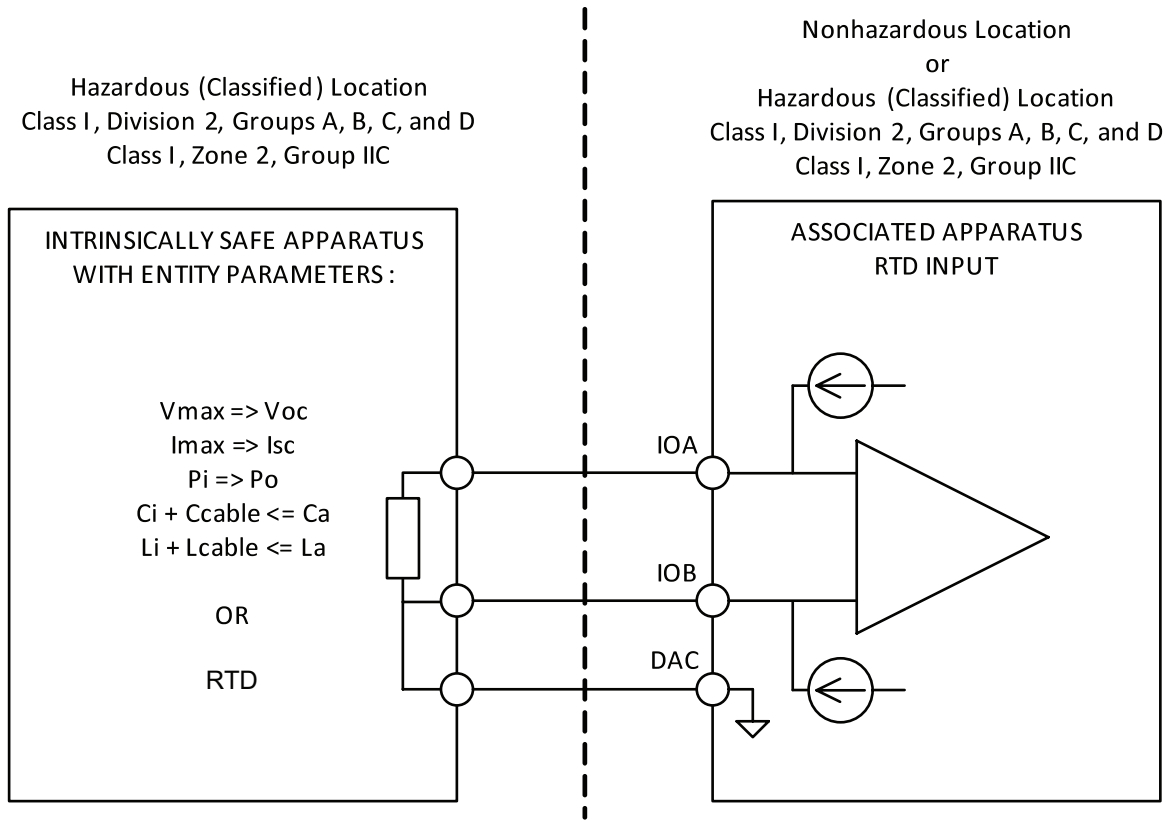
Hazardous (Classified) Location
Class I, Division 2, Groups A, B, C, and D
Class I, Zone 2, Group IIC

Nonhazardous Location
or
Hazardous (Classified) Location
Class I, Division 2, Groups A, B, C, and D
Class I, Zone 2, Group IIC

INTRINSICALLY SAFE APPARATUS
WITH ENTITY PARAMETERS :

Vmax => Voc
Imax => Isc
Pi => Po
Ci + Ccable <= Ca
Li + Lcable <= La

OR

RTD

ASSOCIATED APPARATUS
RTD INPUT

IOA

IOB

DAC